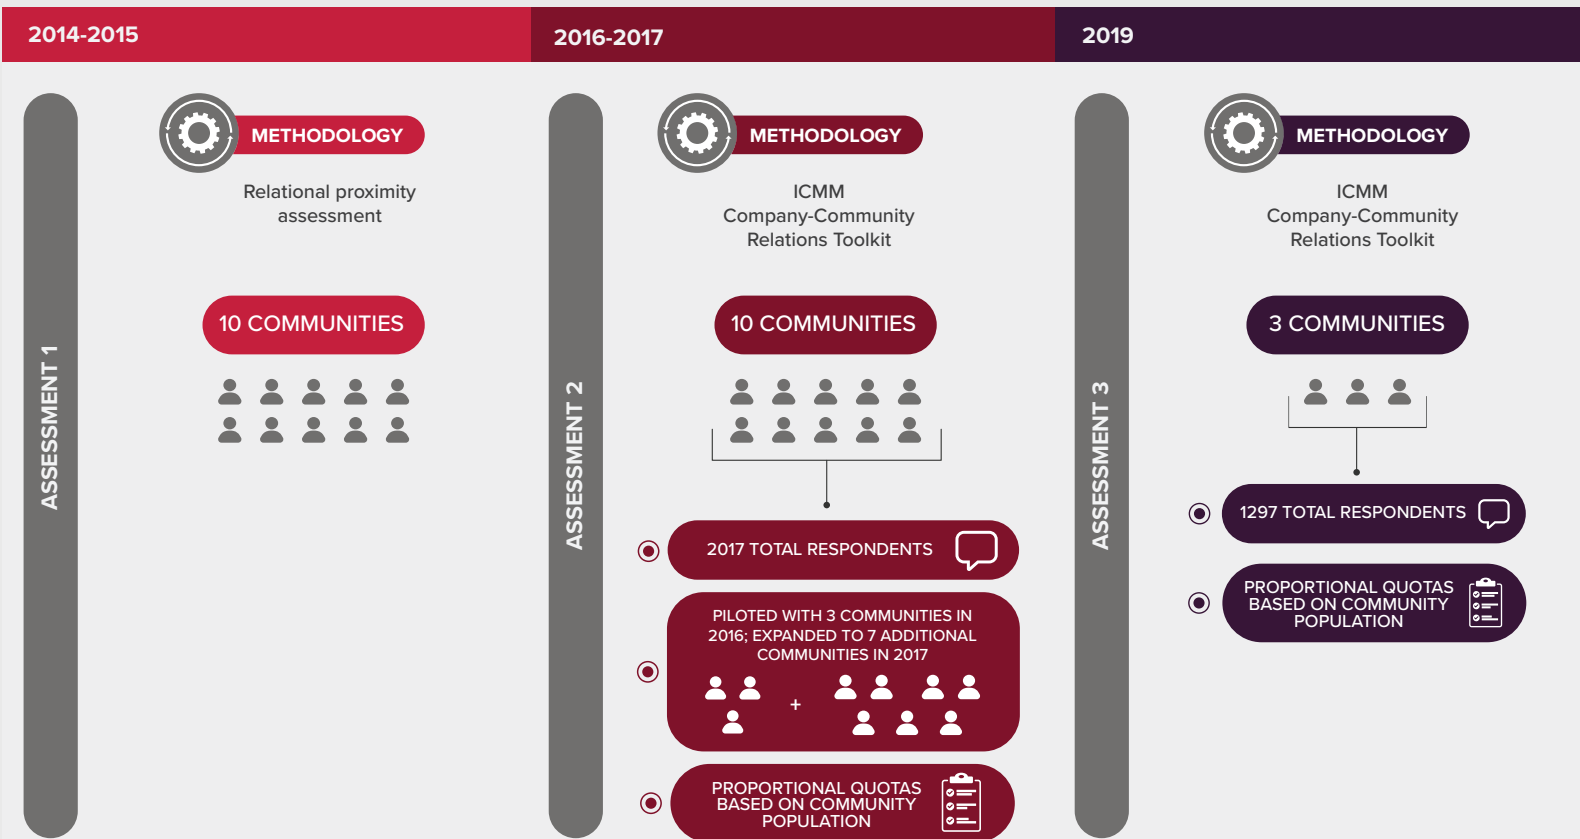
2014-2015

ASSESSMENT 1

METHODOLOGY

Relational proximity assessment

10 COMMUNITIES

2016-2017

ASSESSMENT 2

METHODOLOGY

ICMM Company-Community Relations Toolkit

10 COMMUNITIES

2017 TOTAL RESPONDENTS

PILOTED WITH 3 COMMUNITIES IN 2016; EXPANDED TO 7 ADDITIONAL COMMUNITIES IN 2017

+

PROPORTIONAL QUOTAS BASED ON COMMUNITY POPULATION

2019

ASSESSMENT 3

METHODOLOGY

ICMM Company-Community Relations Toolkit

3 COMMUNITIES

1297 TOTAL RESPONDENTS

PROPORTIONAL QUOTAS BASED ON COMMUNITY POPULATION